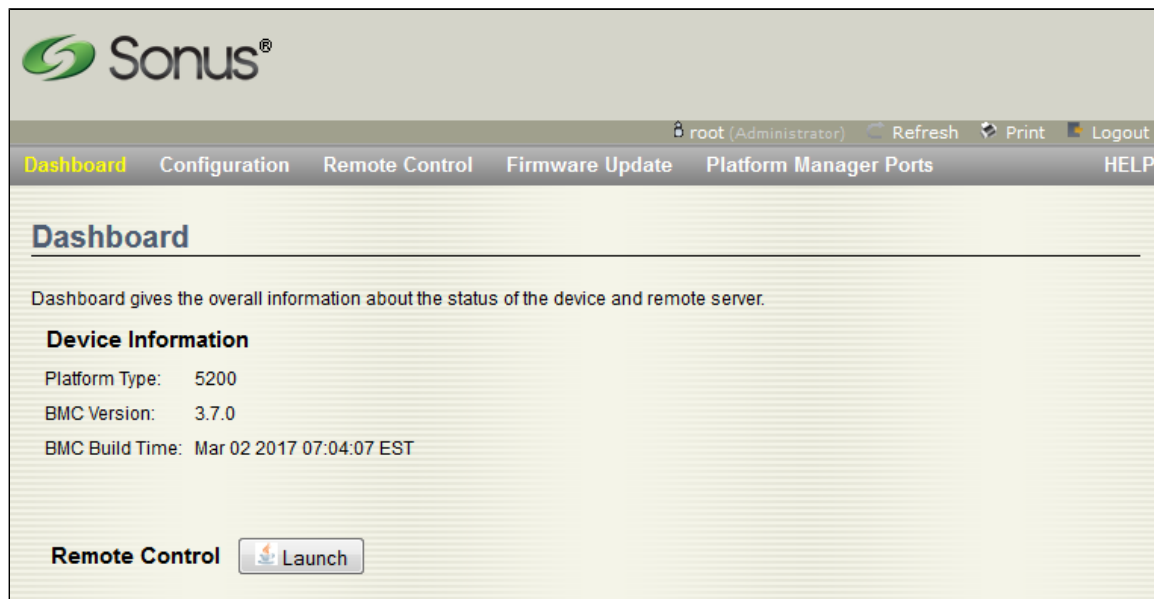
Sonus®

root (Administrator) Refresh Print Logout

Dashboard Configuration Remote Control Firmware Update Platform Manager Ports HELP

Dashboard

Dashboard gives the overall information about the status of the device and remote server.

Device Information

Platform Type: 5200

BMC Version: 3.7.0

BMC Build Time: Mar 02 2017 07:04:07 EST

Remote Control Launch